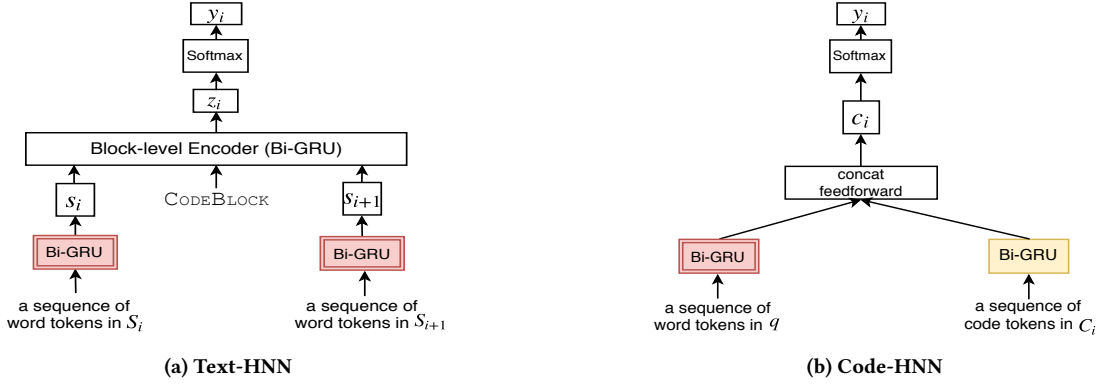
$y_i$

Softmax

$z_i$

Block-level Encoder (Bi-GRU)

$s_i$

CodeBlock

$s_{i+1}$

Bi-GRU

Bi-GRU

a sequence of word tokens in $S_i$

a sequence of word tokens in $S_{i+1}$

(a) Text-HNN

$y_i$

Softmax

$c_i$

concat feedforward

Bi-GRU

Bi-GRU

a sequence of word tokens in $q$

a sequence of code tokens in $C_i$

(b) Code-HNN